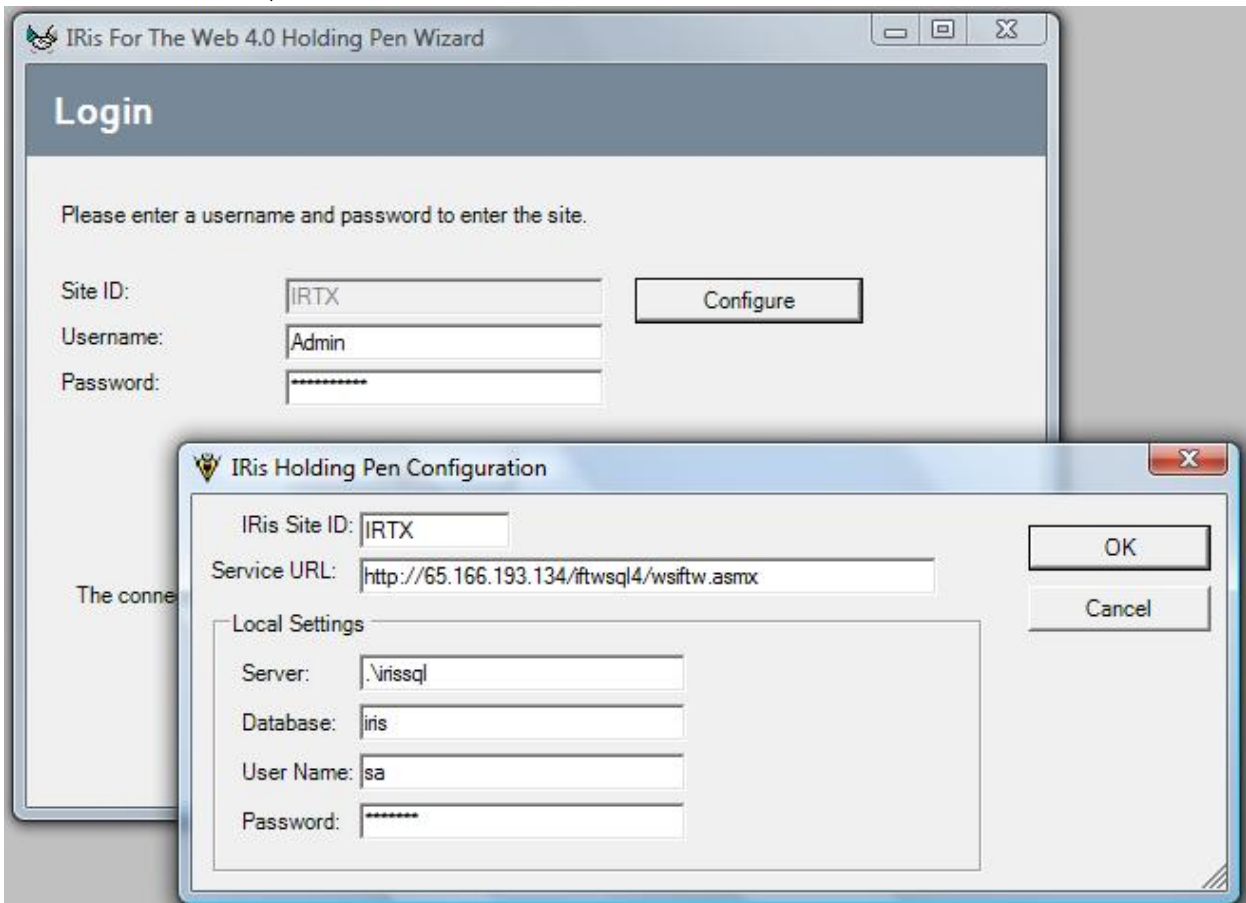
IRis For The Web 4.0 Holding Pen Wizard

Login

Please enter a username and password to enter the site.

Site ID: IRTX
Configure
Username: Admin
Password: ***********

The conne

IRis Holding Pen Configuration

IRis Site ID: IRTX
Service URL: http://65.166.193.134/iftwsql4/wsiftw.asmx
OK
Cancel

Local Settings
Server: .\irissql
Database: iris
User Name: sa
Password: ********